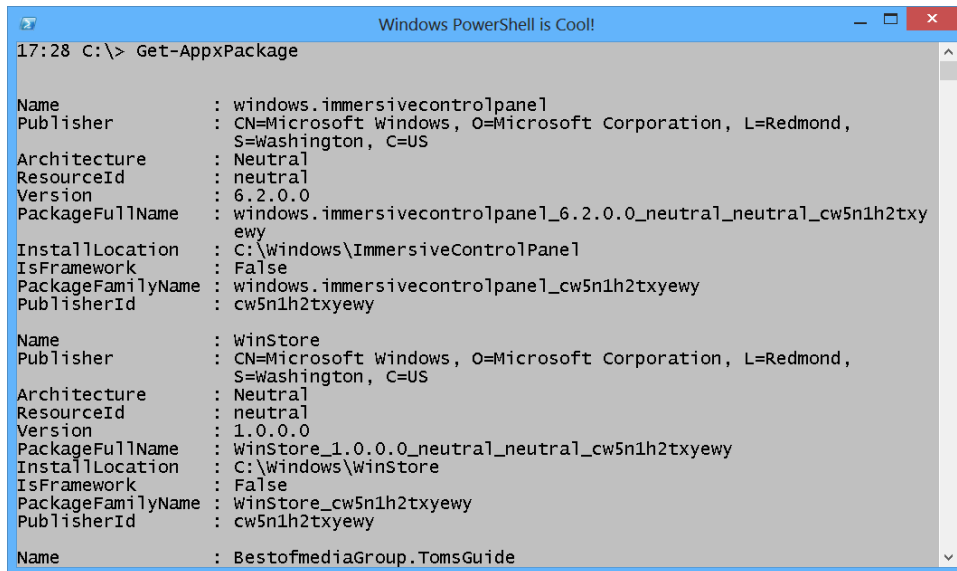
Windows PowerShell is Cool!

17:28 C:\> Get-AppxPackage

Name : windows.immersivecontrolpanel
Publisher : CN=Microsoft Windows, O=Microsoft Corporation, L=Redmond, S=Washington, C=US
Architecture : Neutral
ResourceId : neutral
Version : 6.2.0.0
PackageFullName : windows.immersivecontrolpanel_6.2.0.0_neutral_neutral_cw5n1h2txyewy
InstallLocation : C:\Windows\ImmersiveControlPanel
IsFramework : False
PackageFamilyName : windows.immersivecontrolpanel_cw5n1h2txyewy
PublisherId : cw5n1h2txyewy

Name : WinStore
Publisher : CN=Microsoft Windows, O=Microsoft Corporation, L=Redmond, S=Washington, C=US
Architecture : Neutral
ResourceId : neutral
Version : 1.0.0.0
PackageFullName : WinStore_1.0.0.0_neutral_neutral_cw5n1h2txyewy
InstallLocation : C:\Windows\WinStore
IsFramework : False
PackageFamilyName : WinStore_cw5n1h2txyewy
PublisherId : cw5n1h2txyewy

Name : BestofmediaGroup.TomsGuide